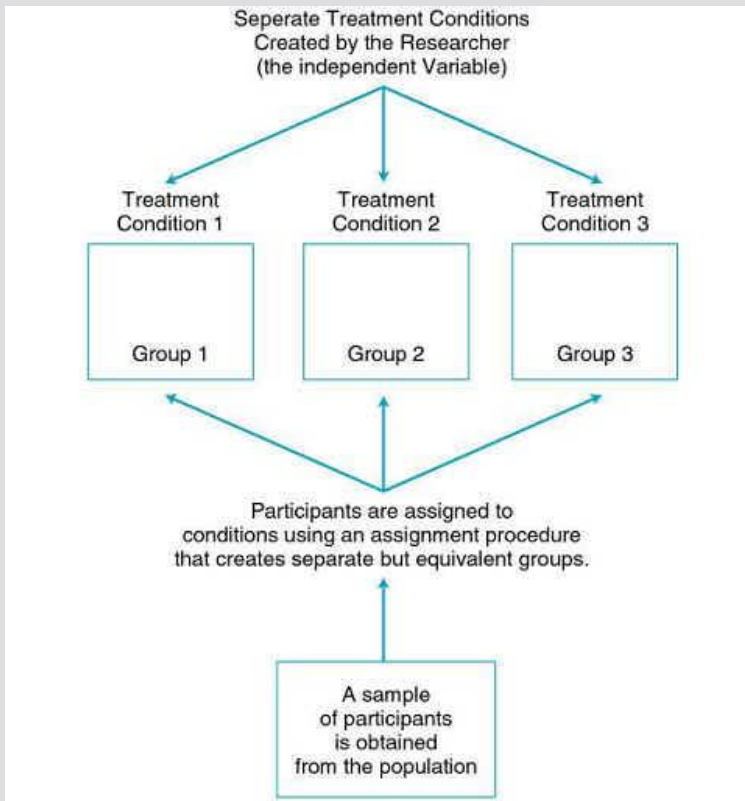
Seperate Treatment Conditions
Created by the Researcher
(the independent Variable)

Treatment
Condition 1

Treatment
Condition 2

Treatment
Condition 3

Group 1

Group 2

Group 3

Participants are assigned to conditions using an assignment procedure that creates separate but equivalent groups.

A sample of participants is obtained from the population